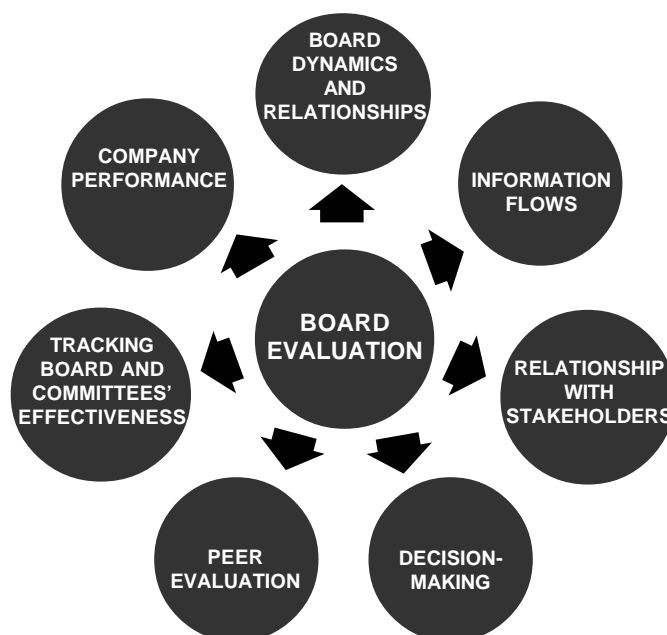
BOARD DYNAMICS AND RELATIONSHIPS

COMPANY PERFORMANCE

INFORMATION FLOWS

BOARD EVALUATION

TRACKING BOARD AND COMMITTEES' EFFECTIVENESS

RELATIONSHIP WITH STAKEHOLDERS

PEER EVALUATION

DECISION-MAKING